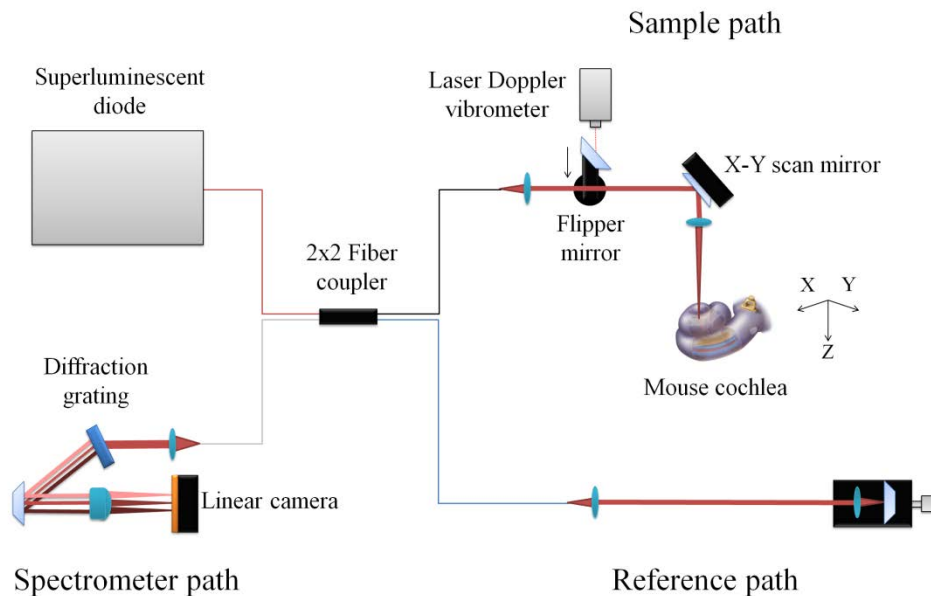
Sample path

Superluminescent diode

Laser Doppler vibrometer

X-Y scan mirror

Flipper mirror

2x2 Fiber coupler

X Y

Z

Mouse cochlea

Diffraction grating

Linear camera

Spectrometer path

Reference path